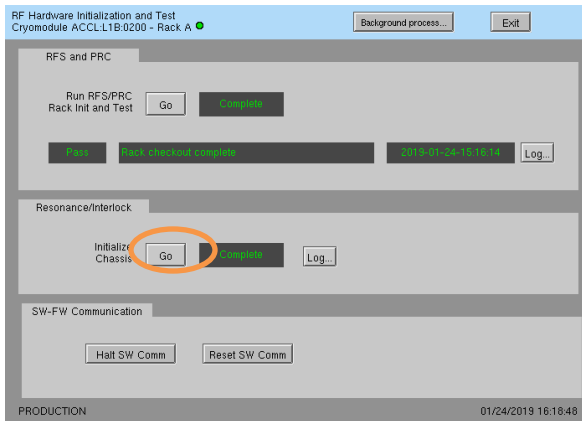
RF Hardware Initialization and Test
Cryomodule ACCL:L1B:0200 - Rack A

Background process...

Exit

RFS and PRC

Run RFS/PRC Rack Init and Test

Go

Complete

Pass

Rack checkout complete

2019-01-24-15:16:14

Log...

Resonance/Interlock

Initialize Chassis

Go

Complete

Log...

SW-FW Communication

Halt SW Comm

Reset SW Comm

PRODUCTION

01/24/2019 16:18:48